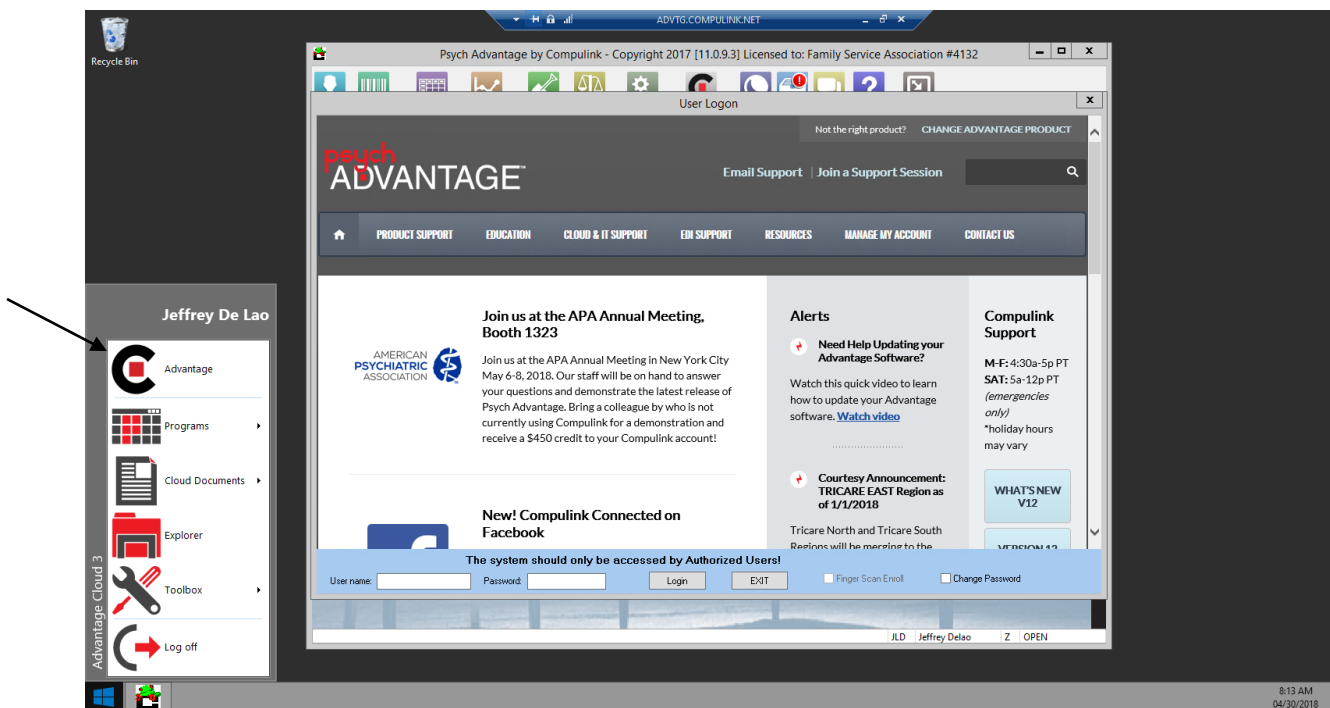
Recycle Bin

ADVTG.COMPULINK.NET

Psych Advantage by Compulink - Copyright 2017 [11.0.9.3] Licensed to: Family Service Association #4132

User Logon

Not the right product? CHANGE ADVANTAGE PRODUCT

psych ADVANTAGE™

Email Support | Join a Support Session

PRODUCT SUPPORT EDUCATION CLOUD & IT SUPPORT EDI SUPPORT RESOURCES MANAGE MY ACCOUNT CONTACT US

AMERICAN PSYCHIATRIC ASSOCIATION

Join us at the APA Annual Meeting, Booth 1323

Join us at the APA Annual Meeting in New York City May 6-8, 2018. Our staff will be on hand to answer your questions and demonstrate the latest release of Psych Advantage. Bring a colleague by who is not currently using Compulink for a demonstration and receive a $450 credit to your Compulink account!

New! Compulink Connected on Facebook

Alerts

Need Help Updating your Advantage Software?

Watch this quick video to learn how to update your Advantage software. Watch video

Courtesy Announcement: TRICARE EAST Region as of 1/1/2018

Tricare North and Tricare South Regions will be merging to the

Compulink Support

M-F: 4:30a-5p PT
SAT: 5a-12p PT
(emergencies only)
*holiday hours may vary

WHAT'S NEW V12

VERSION 12

The system should only be accessed by Authorized Users!

User name: Password: Login EXIT Finger Scan Enroll Change Password

JLD Jeffrey Delao Z OPEN

Jeffrey De Lao

Advantage
Programs
Cloud Documents
Explorer
Toolbox
Log off

Advantage Cloud 3

8:13 AM
04/30/2018